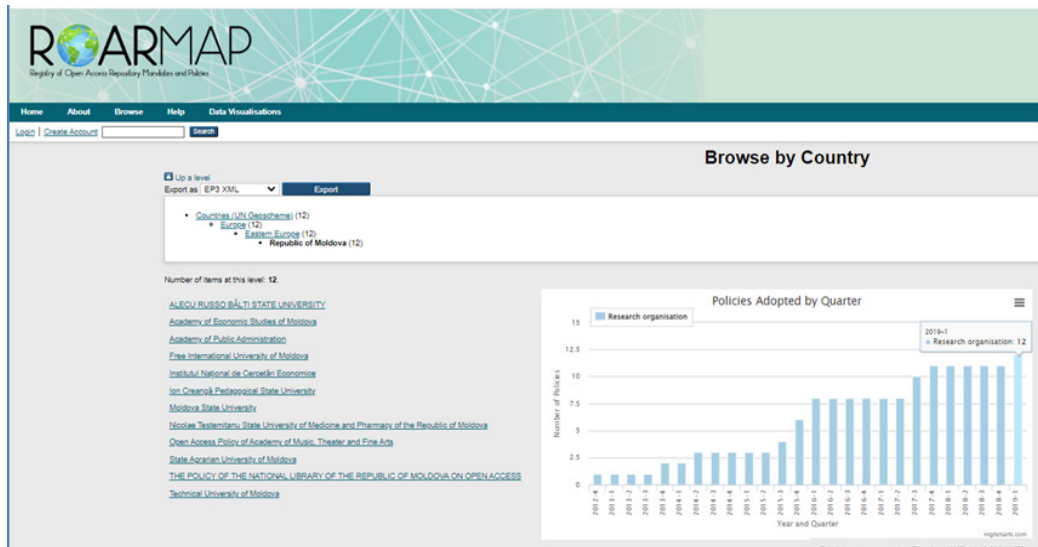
ROARMAP
Registry of Open Access Repository Mandates and Policies

Home About Browse Help Data Visualisations

Login | Create Account Search

Browse by Country

Up a level
Export as EP3 XML Export

- Countries (UN Geoscheme) (12)
  - Europe (12)
    - Eastern Europe (12)
      - Republic of Moldova (12)

Number of items at this level: 12.

ALECU RUSSO BĂLȚI STATE UNIVERSITY
Academy of Economic Studies of Moldova
Academy of Public Administration
Free International University of Moldova
Institutul Național de Cercetări Economice
Ion Creangă Pedagogical State University
Moldova State University
Nicolae Testemitanu State University of Medicine and Pharmacy of the Republic of Moldova
Open Access Policy of Academy of Music, Theater and Fine Arts
State Agrarian University of Moldova
THE POLICY OF THE NATIONAL LIBRARY OF THE REPUBLIC OF MOLDOVA ON OPEN ACCESS
Technical University of Moldova

Policies Adopted by Quarter
Research organisation
2019-1
Research organisation: 12
15
12.5
10
7.5
5
2.5
0
Number of Policies
2012-4 2013-1 2013-2 2013-3 2013-4 2014-1 2014-2 2014-3 2014-4 2015-1 2015-2 2015-3 2015-4 2016-1 2016-2 2016-3 2016-4 2017-1 2017-2 2017-3 2017-4 2018-1 2018-2 2018-3 2018-4 2019-1
Year and Quarter
Highcharts.com